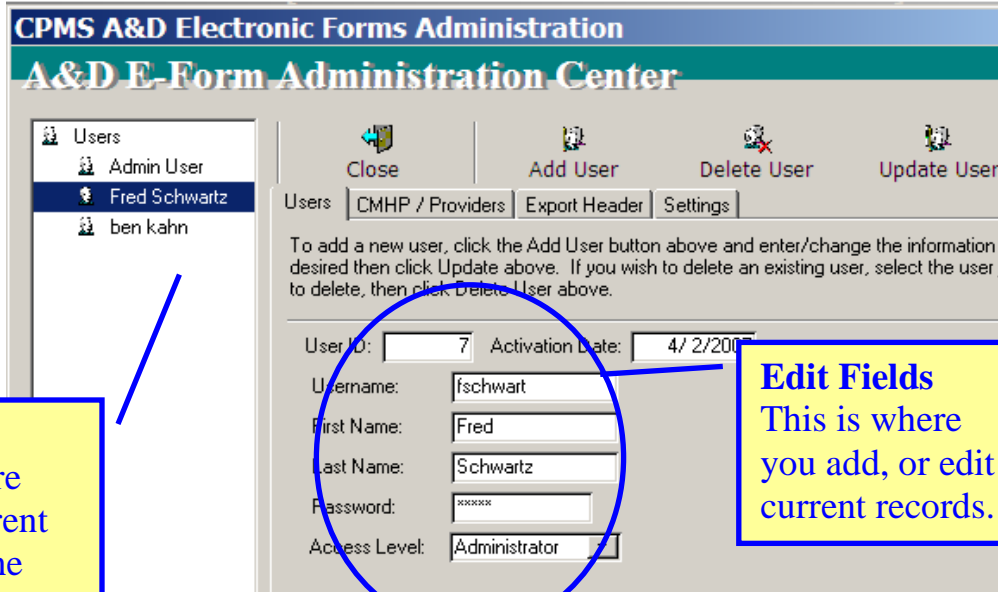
CPMS A&D Electronic Forms Administration

A&D E-Form Administration Center

Users
Admin User
Fred Schwartz
ben kahn

Close
Add User
Delete User
Update User

Users | CMHP / Providers | Export Header | Settings

To add a new user, click the Add User button above and enter/change the information desired then click Update above. If you wish to delete an existing user, select the user to delete, then click Delete User above.

User ID: 7
Activation Date: 4/ 2/2007
Username: fschwart
First Name: Fred
Last Name: Schwartz
Password: *****
Access Level: Administrator

Edit Fields
This is where you add, or edit current records.

re
rent
ne